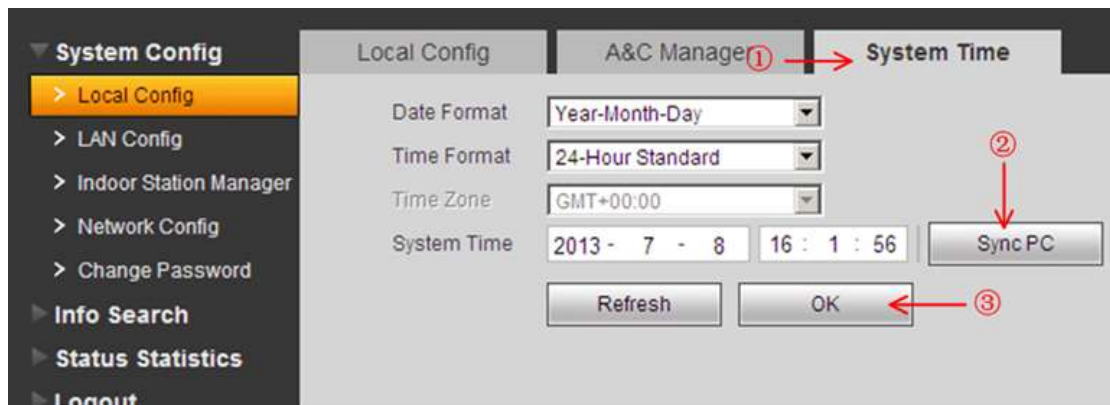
System Config
> Local Config
> LAN Config
> Indoor Station Manager
> Network Config
> Change Password
Info Search
Status Statistics
Logout

Local Config
A&C Manager
①
System Time

Date Format Year-Month-Day
Time Format 24-Hour Standard
②
Time Zone GMT+00:00
System Time 2013 - 7 - 8 16 : 1 : 56 Sync PC
Refresh OK
③